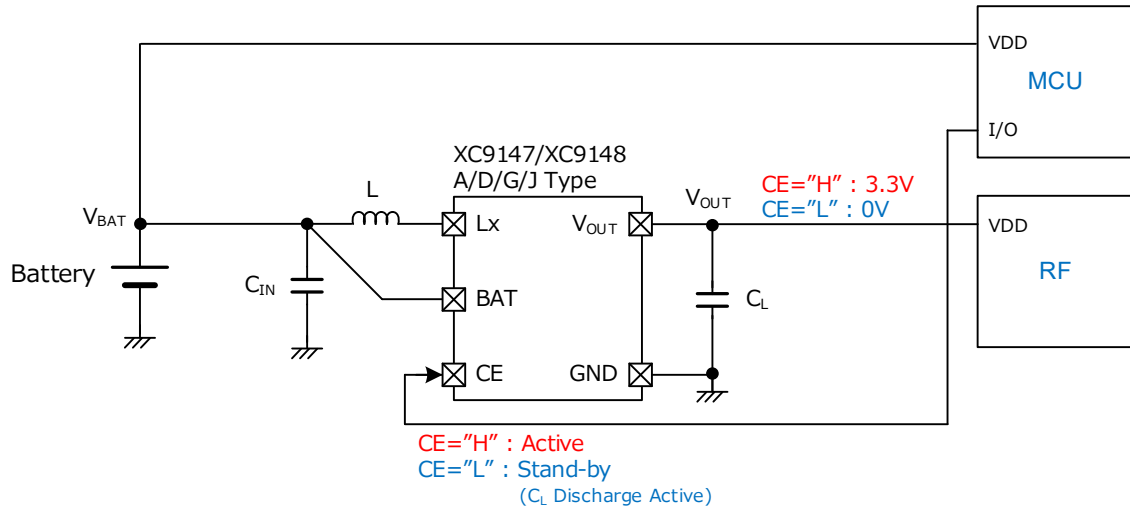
VDD

MCU

I/O

XC9147/XC9148
A/D/G/J Type

L

$V_{BAT}$

Battery

$C_{IN}$

Lx

BAT

CE

$V_{OUT}$

GND

$V_{OUT}$

CE="H" : 3.3V
CE="L" : 0V

$C_L$

VDD

RF

CE="H" : Active
CE="L" : Stand-by
($C_L$ Discharge Active)